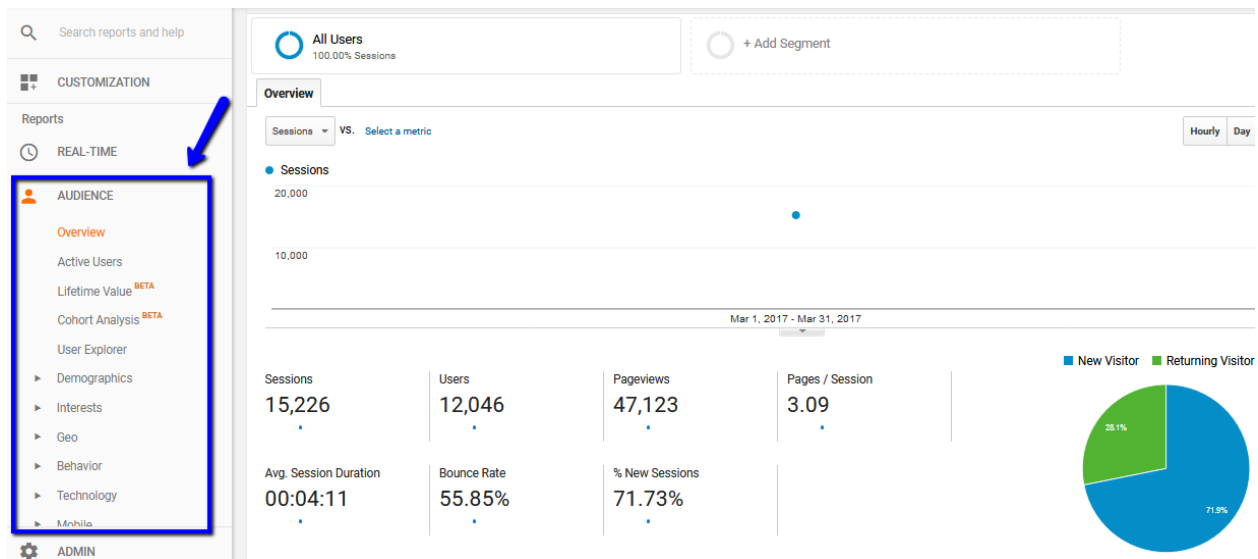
Search reports and help

CUSTOMIZATION

Reports

REAL-TIME

AUDIENCE

Overview

Active Users

Lifetime Value BETA

Cohort Analysis BETA

User Explorer

Demographics

Interests

Geo

Behavior

Technology

Mobile

ADMIN

All Users
100.00% Sessions

+ Add Segment

Overview

Sessions vs. Select a metric

Hourly Day

Sessions

20,000

10,000

Mar 1, 2017 - Mar 31, 2017

New Visitor Returning Visitor

Sessions
15,226

Users
12,046

Pageviews
47,123

Pages / Session
3.09

Avg. Session Duration
00:04:11

Bounce Rate
55.85%

% New Sessions
71.73%

28.1%

71.9%